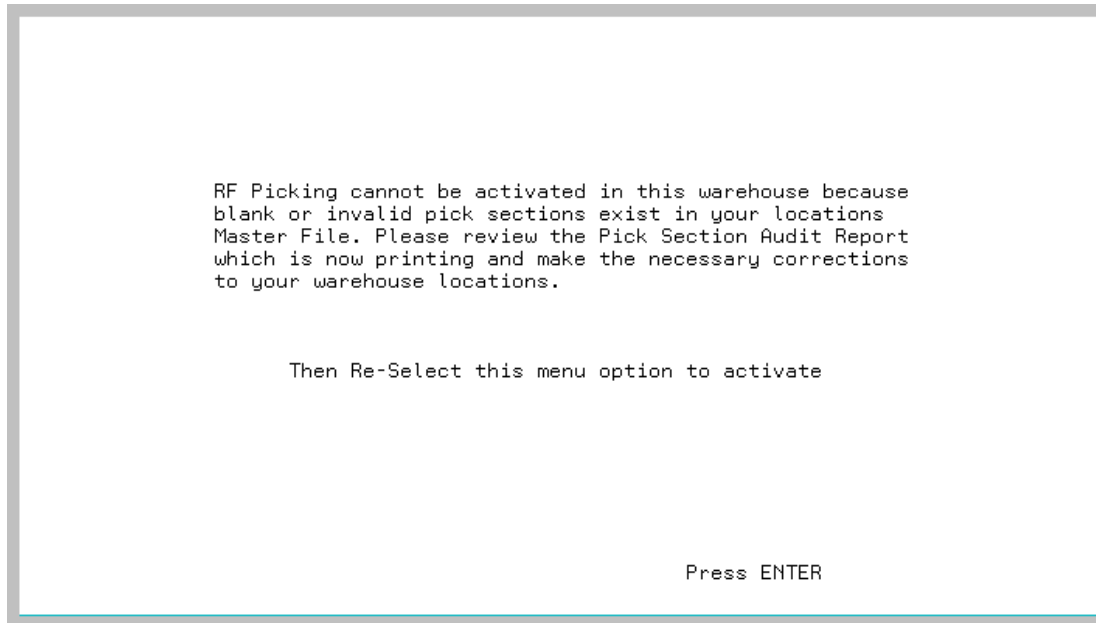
RF Picking cannot be activated in this warehouse because blank or invalid pick sections exist in your locations Master File. Please review the Pick Section Audit Report which is now printing and make the necessary corrections to your warehouse locations.

Then Re-Select this menu option to activate

Press ENTER